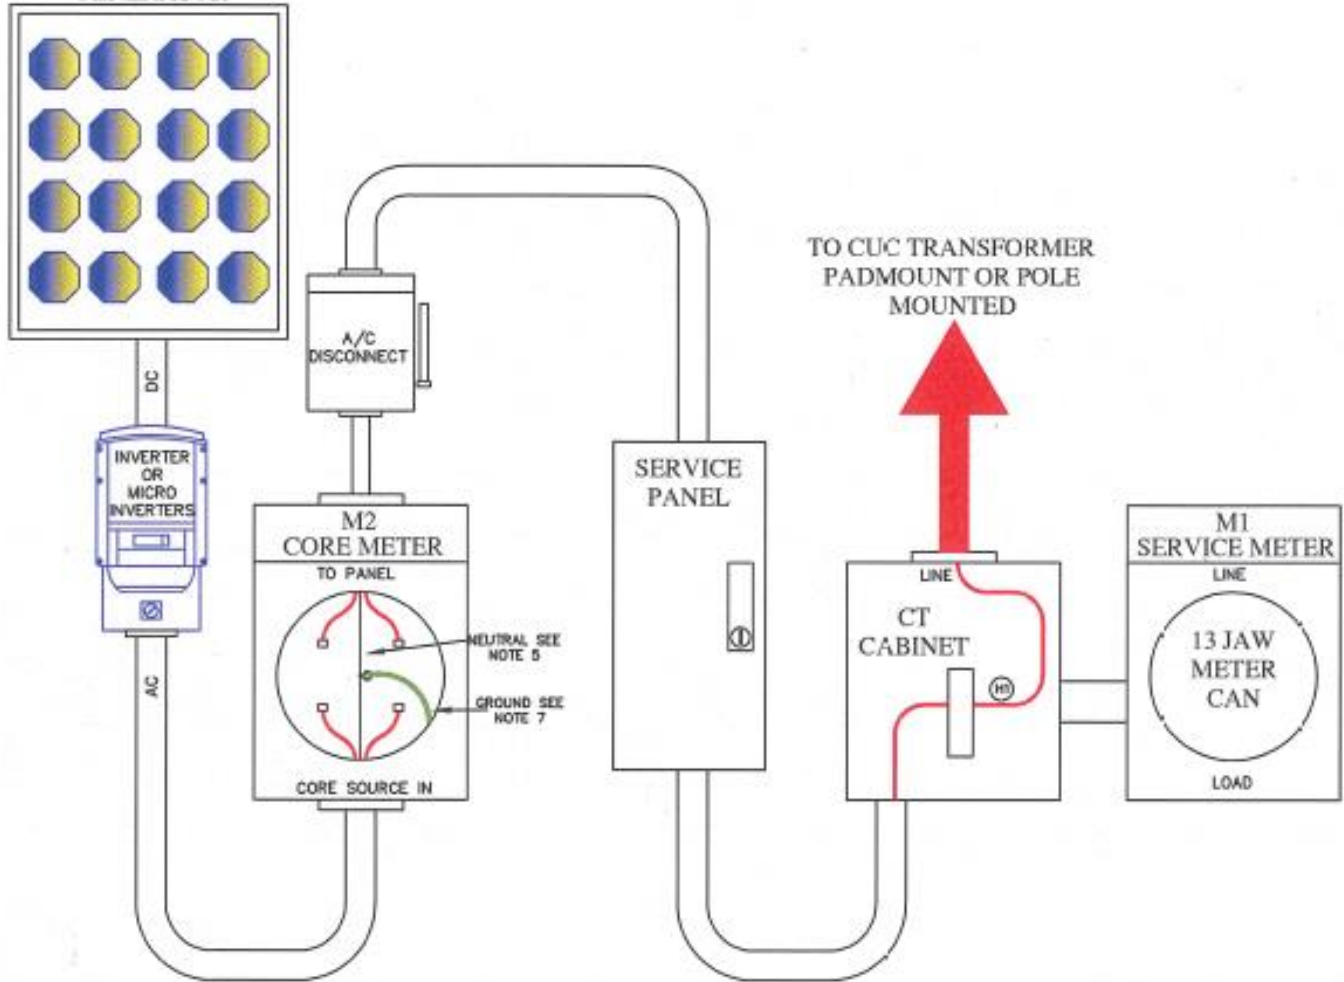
DC

INVERTER OR MICRO INVERTERS

AC

A/C DISCONNECT

M2
CORE METER
TO PANEL

NEUTRAL SEE NOTE 5

GROUND SEE NOTE 7

CORE SOURCE IN

SERVICE PANEL

TO CUC TRANSFORMER PADMOUNT OR POLE MOUNTED

LINE
CT CABINET
H1

M1
SERVICE METER
LINE
13 JAW METER CAN
LOAD